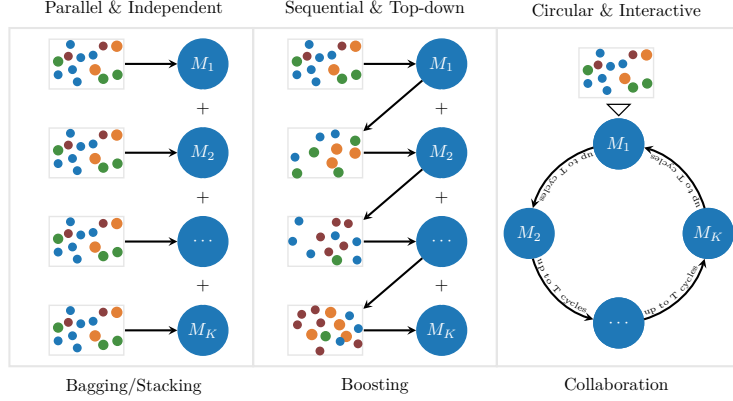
Parallel & Independent

$M_1$

+

$M_2$

+

$\cdots$

+

$M_K$

Bagging/Stacking

Sequential & Top-down

$M_1$

+

$M_2$

+

$\cdots$

+

$M_K$

Boosting

Circular & Interactive

$M_1$

$M_2$

$M_K$

$\cdots$

up to $T$ cycles

up to $T$ cycles

up to $T$ cycles

up to $T$ cycles

Collaboration